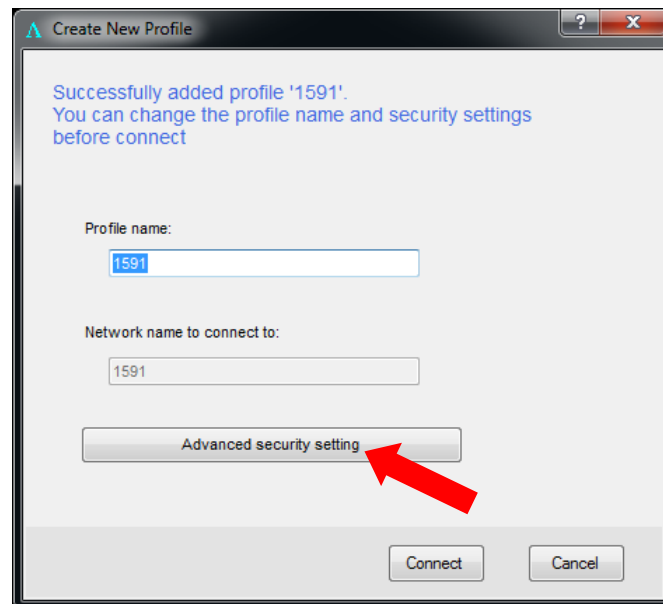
Create New Profile

?

x

Successfully added profile '1591'.
You can change the profile name and security settings before connect

Profile name:

1591

Network name to connect to:

1591

Advanced security setting

Connect

Cancel